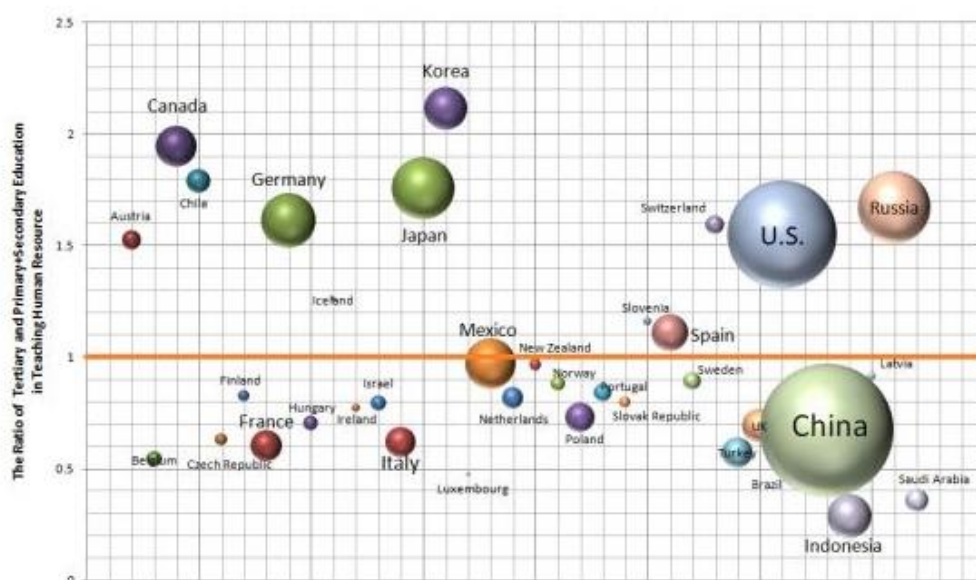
2.5
2
1.5
1
0.5
0

The Ratio of Tertiary and Primary+Secondary Education in Teaching Human Resource

Korea
Canada
Chile
Germany
Austria
Japan
Switzerland
U.S.
Russia
Iceland
Slovenia
Mexico
Spain
New Zealand
Latvia
Norway
Sweden
Finland
Israel
Portugal
Hungary
Ireland
Netherlands
Slovak Republic
France
Poland
UK
China
Turkey
Belgium
Czech Republic
Italy
Brazil
Saudi Arabia
Luxembourg
Indonesia